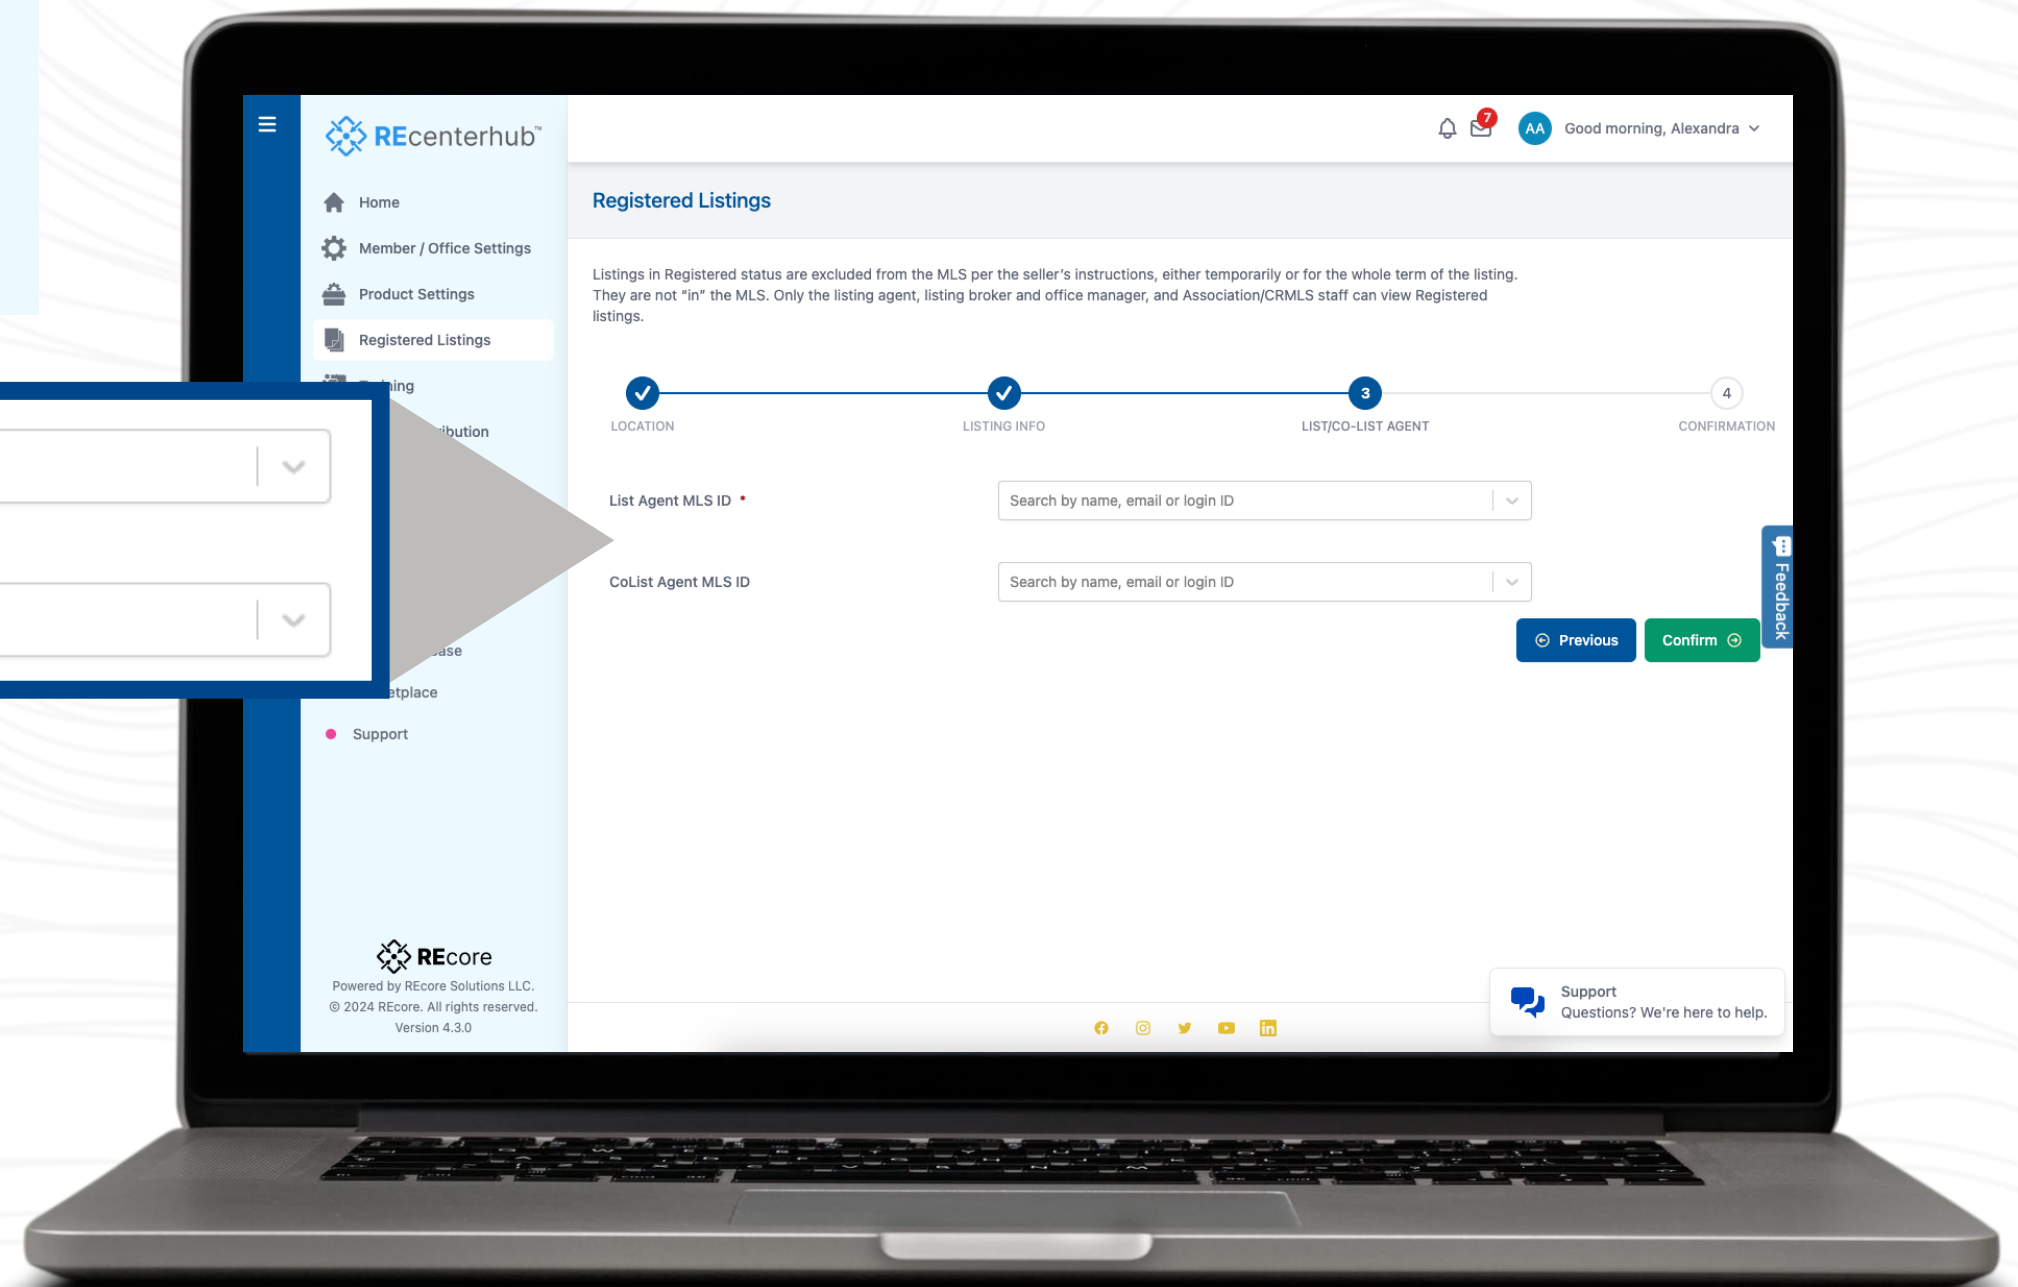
REcenterhub™

Home
Member / Office Settings
Product Settings
Registered Listings
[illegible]ing
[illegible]ibution
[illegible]ase
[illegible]etplace
Support

7
AA Good morning, Alexandra

Registered Listings

Listings in Registered status are excluded from the MLS per the seller's instructions, either temporarily or for the whole term of the listing. They are not "in" the MLS. Only the listing agent, listing broker and office manager, and Association/CRMLS staff can view Registered listings.

LOCATION
LISTING INFO
3 LIST/CO-LIST AGENT
4 CONFIRMATION

List Agent MLS ID *
Search by name, email or login ID

CoList Agent MLS ID
Search by name, email or login ID

Previous
Confirm

Feedback

REcore
Powered by REcore Solutions LLC.
© 2024 REcore. All rights reserved.
Version 4.3.0

Support
Questions? We're here to help.